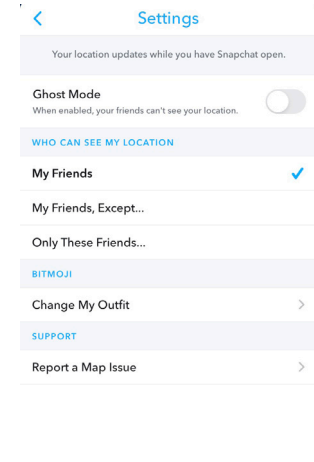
Settings

Your location updates while you have Snapchat open.

Ghost Mode
When enabled, your friends can't see your location.

WHO CAN SEE MY LOCATION

My Friends

My Friends, Except...

Only These Friends...

BITMOJI

Change My Outfit

SUPPORT

Report a Map Issue